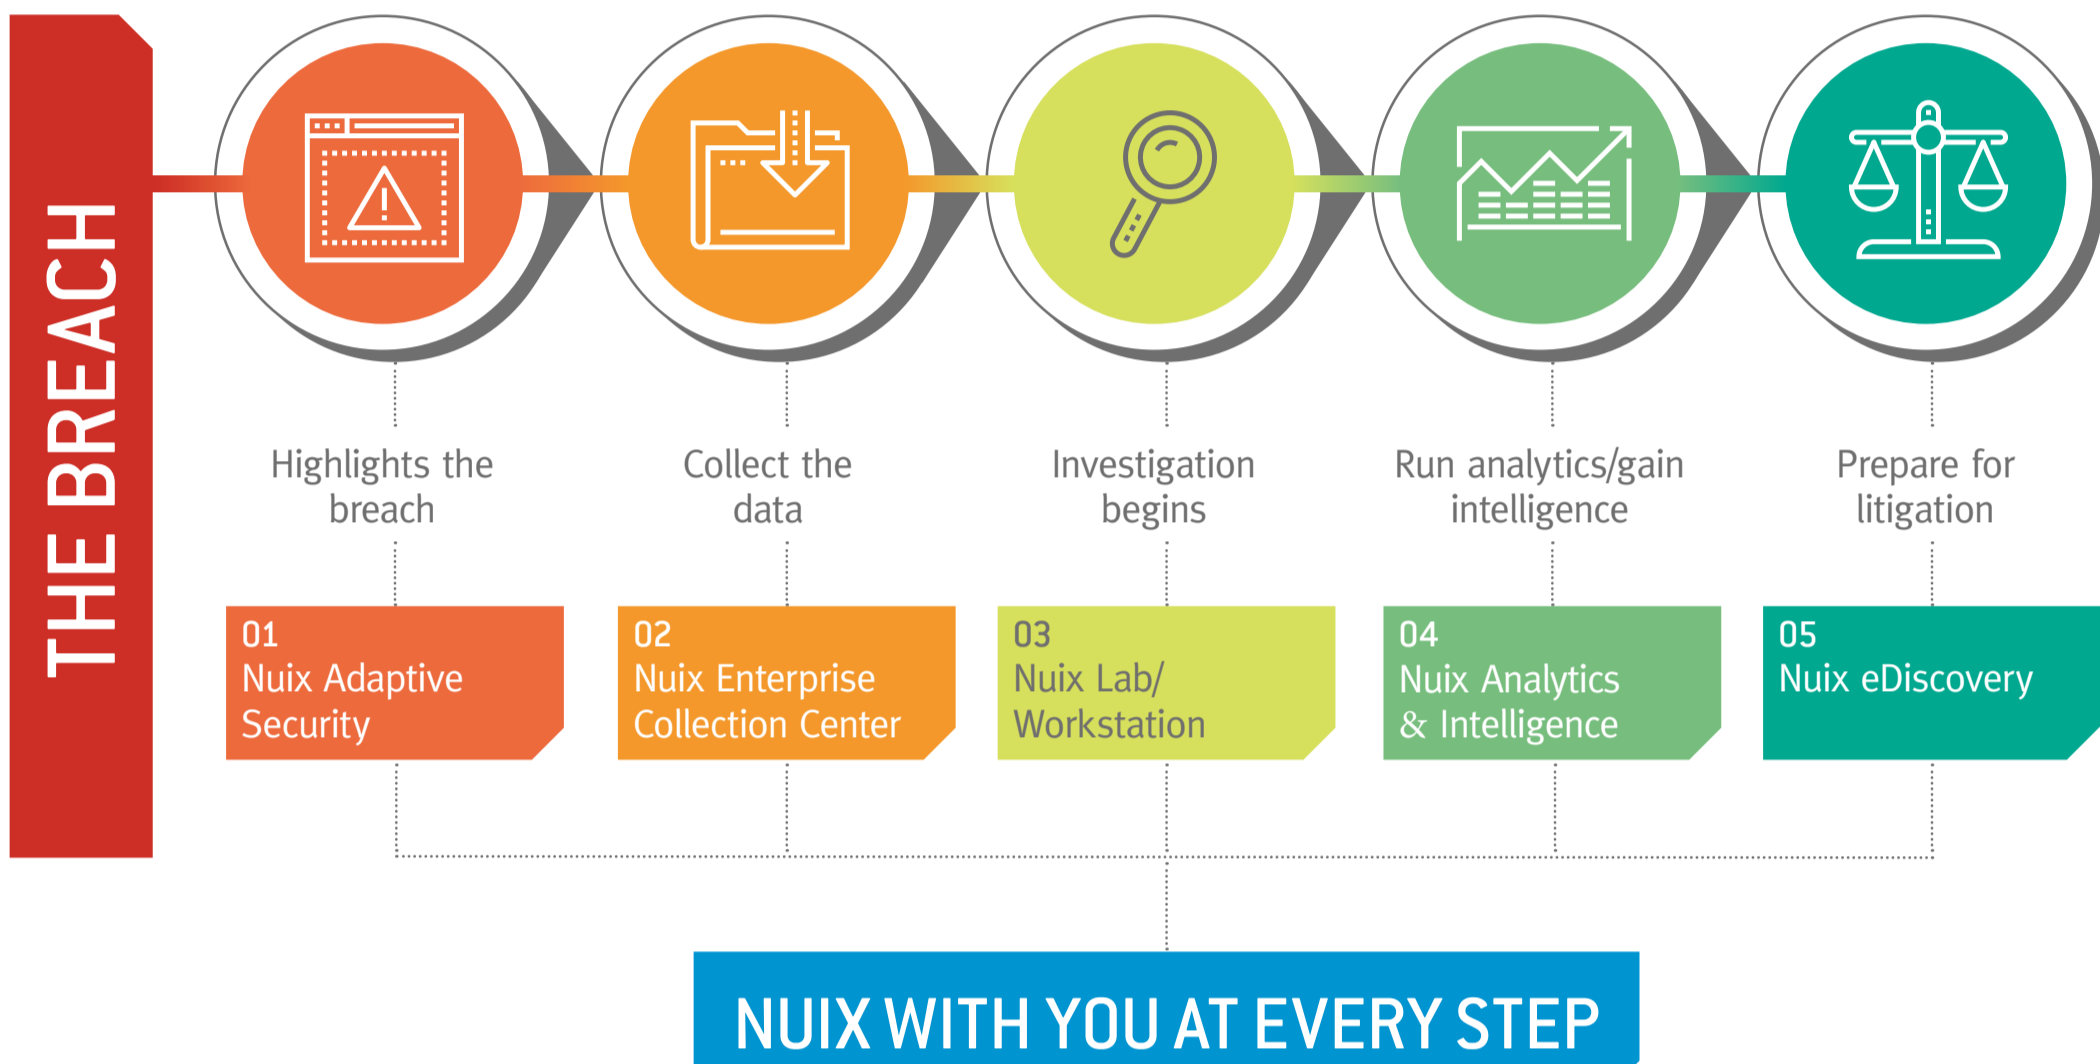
THE BREACH

Highlights the breach

01
Nuix Adaptive Security

Collect the data

02
Nuix Enterprise Collection Center

Investigation begins

03
Nuix Lab/ Workstation

Run analytics/gain intelligence

04
Nuix Analytics & Intelligence

Prepare for litigation

05
Nuix eDiscovery

NUIX WITH YOU AT EVERY STEP